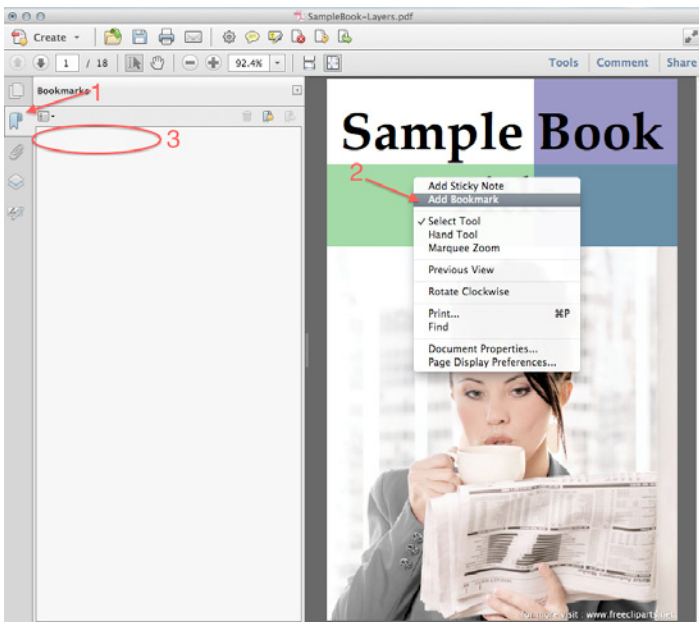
SampleBook-Layers.pdf

Create

1 / 18

92.4%

Tools | Comment | Share

Bookmarks

1

3

Sample Book

2

Add Sticky Note
Add Bookmark

✓ Select Tool
Hand Tool
Marquee Zoom

Previous View

Rotate Clockwise

Print... ⌘P
Find

Document Properties...
Page Display Preferences...

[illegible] visit : www.freeclipartys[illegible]